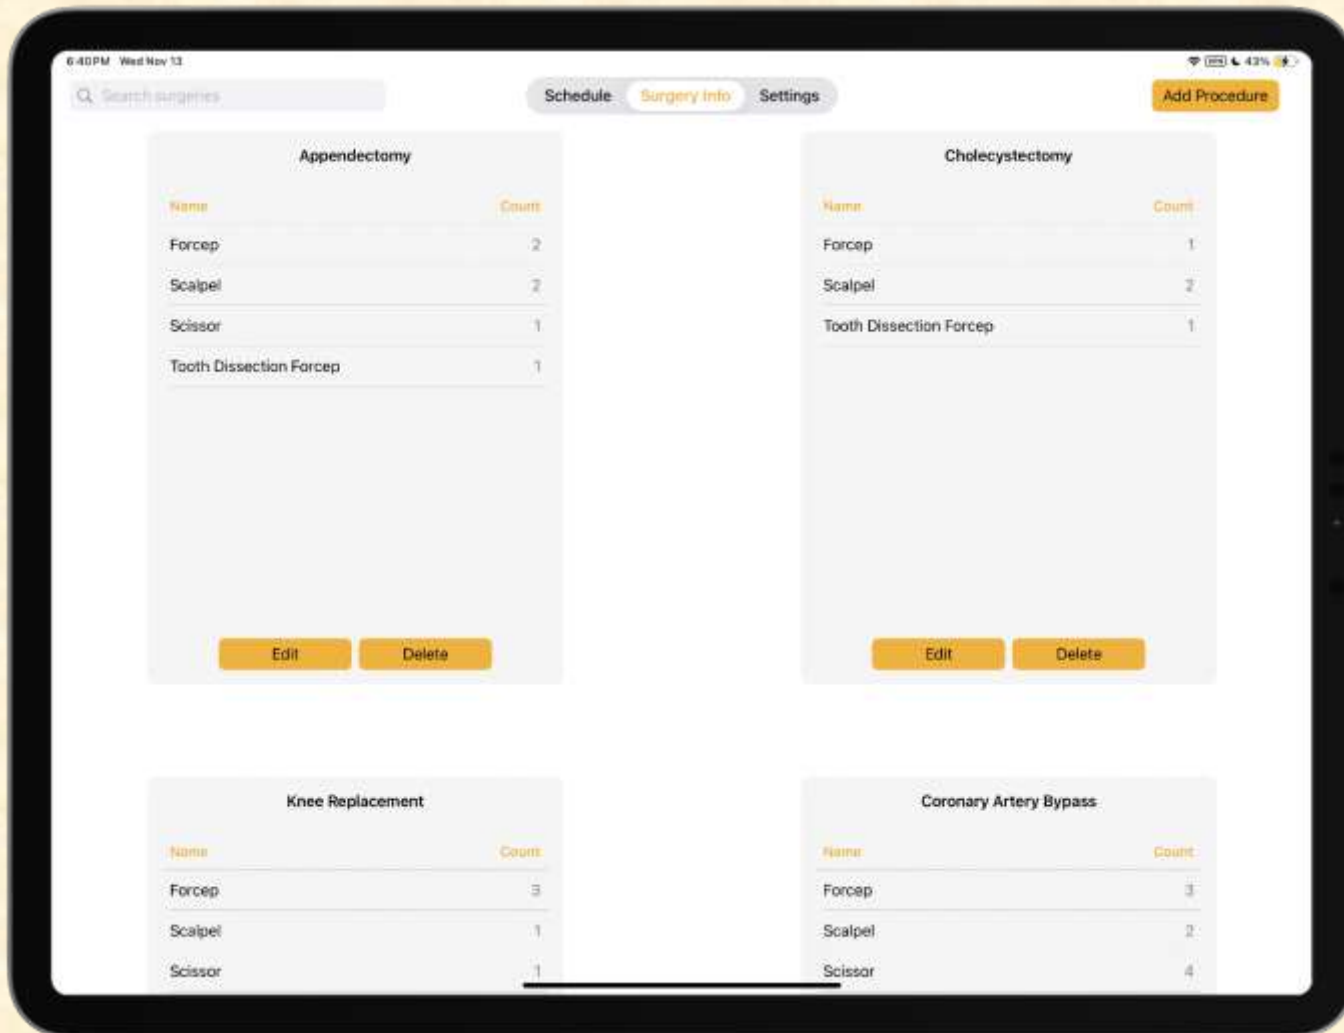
6:40PM Wed Nov 13

43%

Search surgeries

Schedule Surgery Info Settings

Add Procedure

Appendectomy

| Name | Count |
|---|---|
| Forcep | 2 |
| Scalpel | 2 |
| Scissor | 1 |
| Tooth Dissection Forcep | 1 |

Edit Delete

Cholecystectomy

| Name | Count |
|---|---|
| Forcep | 1 |
| Scalpel | 2 |
| Tooth Dissection Forcep | 1 |

Edit Delete

Knee Replacement

| Name | Count |
|---|---|
| Forcep | 3 |
| Scalpel | 1 |
| Scissor | 1 |

Coronary Artery Bypass

| Name | Count |
|---|---|
| Forcep | 3 |
| Scalpel | 2 |
| Scissor | 4 |